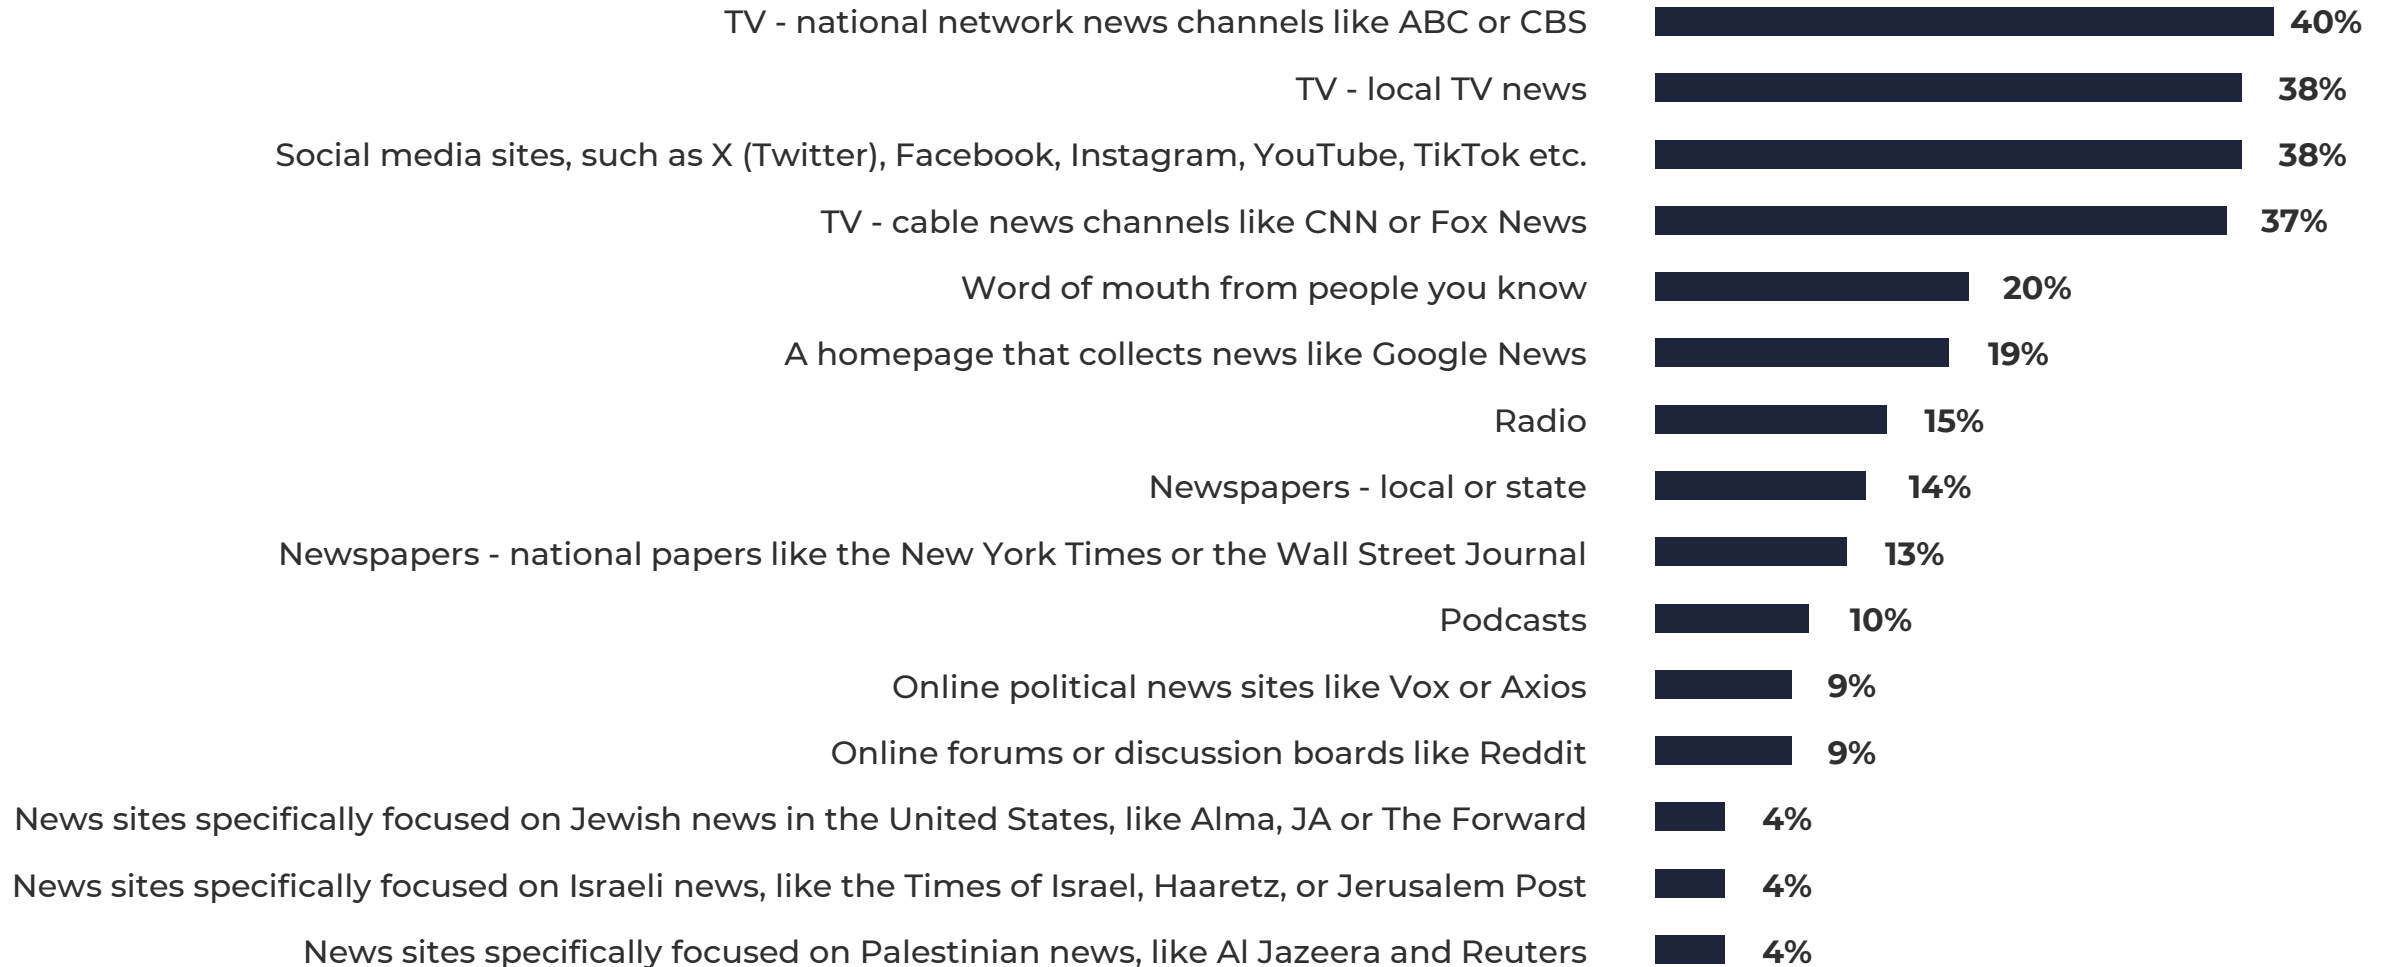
| | |
|---|---|
| TV - national network news channels like ABC or CBS | 40% |
| TV - local TV news | 38% |
| Social media sites, such as X (Twitter), Facebook, Instagram, YouTube, TikTok etc. | 38% |
| TV - cable news channels like CNN or Fox News | 37% |
| Word of mouth from people you know | 20% |
| A homepage that collects news like Google News | 19% |
| Radio | 15% |
| Newspapers - local or state | 14% |
| Newspapers - national papers like the New York Times or the Wall Street Journal | 13% |
| Podcasts | 10% |
| Online political news sites like Vox or Axios | 9% |
| Online forums or discussion boards like Reddit | 9% |
| News sites specifically focused on Jewish news in the United States, like Alma, JA or The Forward | 4% |
| News sites specifically focused on Israeli news, like the Times of Israel, Haaretz, or Jerusalem Post | 4% |
| News sites specifically focused on Palestinian news, like Al Jazeera and Reuters | 4% |